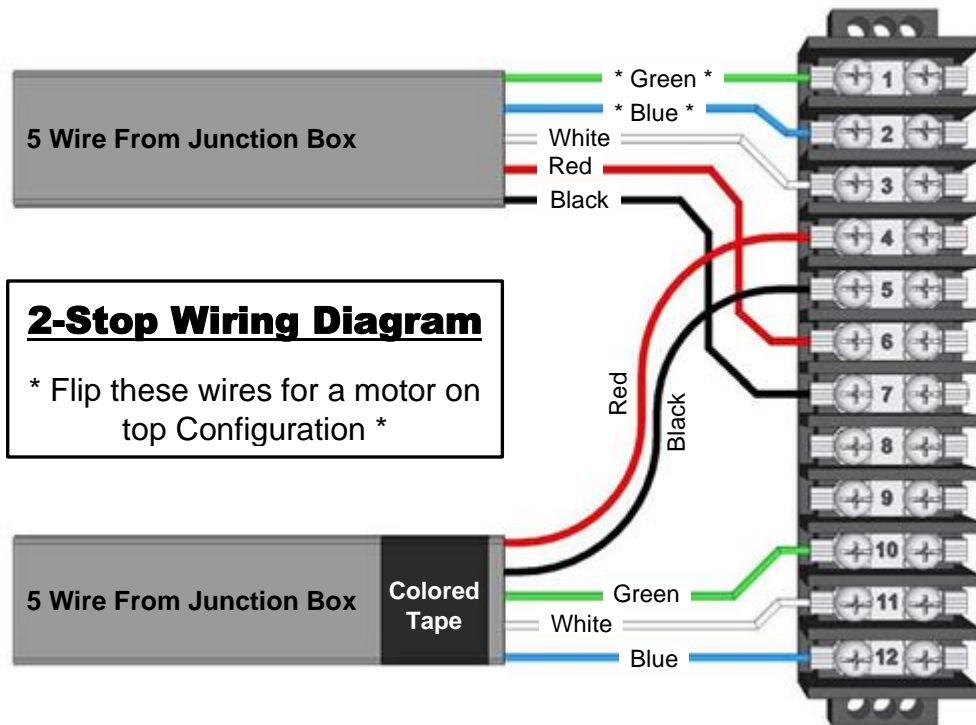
5 Wire From Junction Box

* Green *
* Blue *
White
Red
Black

1
2
3
4
5
6
7
8
9
10
11
12

2-Stop Wiring Diagram

* Flip these wires for a motor on top Configuration *

Red
Black

5 Wire From Junction Box

Colored Tape

Green
White
Blue